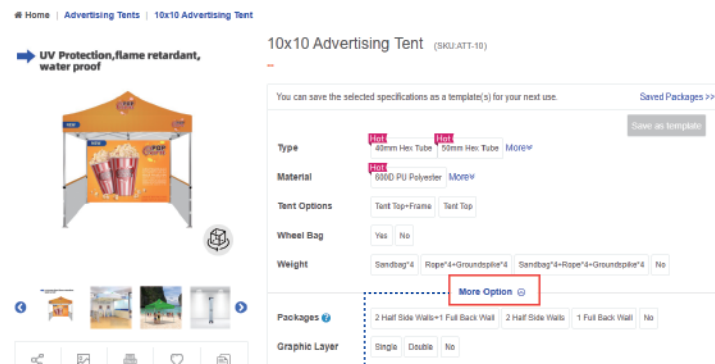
Home | Advertising Tents | 10x10 Advertising Tent

UV Protection,flame retardant, water proof

10x10 Advertising Tent (SKU:ATT-10)

You can save the selected specifications as a template(s) for your next use.

Saved Packages >>

Save as template

| | |
|---|---|
| Type | Hot 40mm Hex Tube; Hot 50mm Hex Tube; More |
| Material | Hot 600D PU Polyester; More |
| Tent Options | Tent Top+Frame; Tent Top |
| Wheel Bag | Yes; No |
| Weight | Sandbag*4; Rope*4+Groundspike*4; Sandbag*4+Rope*4+Groundspike*4; No |

More Option

| | |
|---|---|
| Packages | 2 Half Side Walls+1 Full Back Wall; 2 Half Side Walls; 1 Full Back Wall; No |
| Graphic Layer | Single; Double; No |